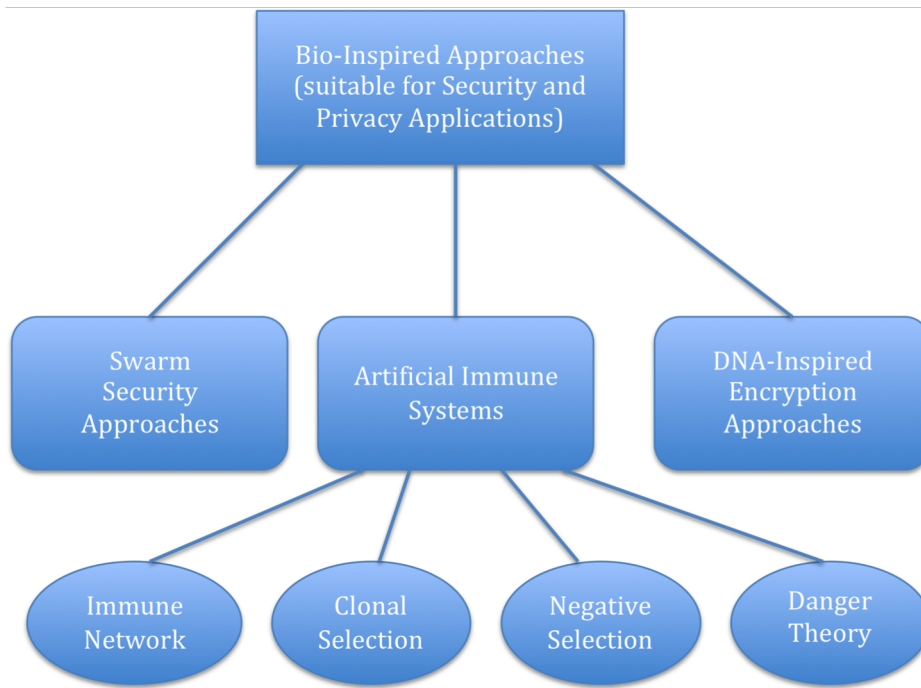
Bio-Inspired Approaches (suitable for Security and Privacy Applications)

Swarm Security Approaches

Artificial Immune Systems

DNA-Inspired Encryption Approaches

Immune Network

Clonal Selection

Negative Selection

Danger Theory